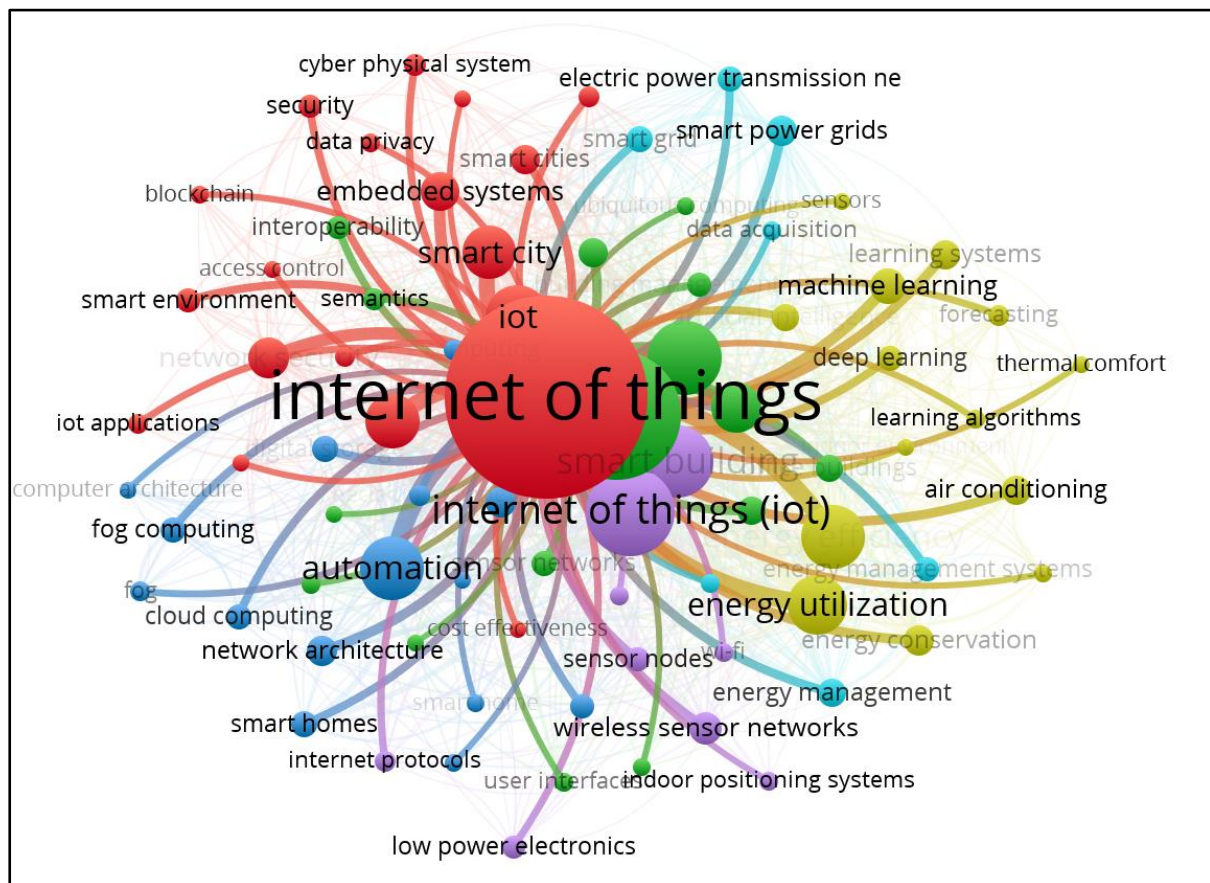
cyber physical system
electric power transmission ne
security
smart power grids
data privacy
smart grid
smart cities
embedded systems
blockchain
sensors
ubiquitous computing
interoperability
data acquisition
smart city
learning systems
access control
machine learning
smart environment
semantics
forecasting
iot
network security
deep learning
thermal comfort
internet of things
iot applications
learning algorithms
digital storage
smart building
buildings
computer architecture
air conditioning
internet of things (iot)
fog computing
energy efficiency
automation
sensor networks
energy management systems
fog
cloud computing
energy utilization
cost effectiveness
network architecture
energy conservation
sensor nodes
wi-fi
energy management
smart home
smart homes
wireless sensor networks
internet protocols
user interfaces
indoor positioning systems
low power electronics